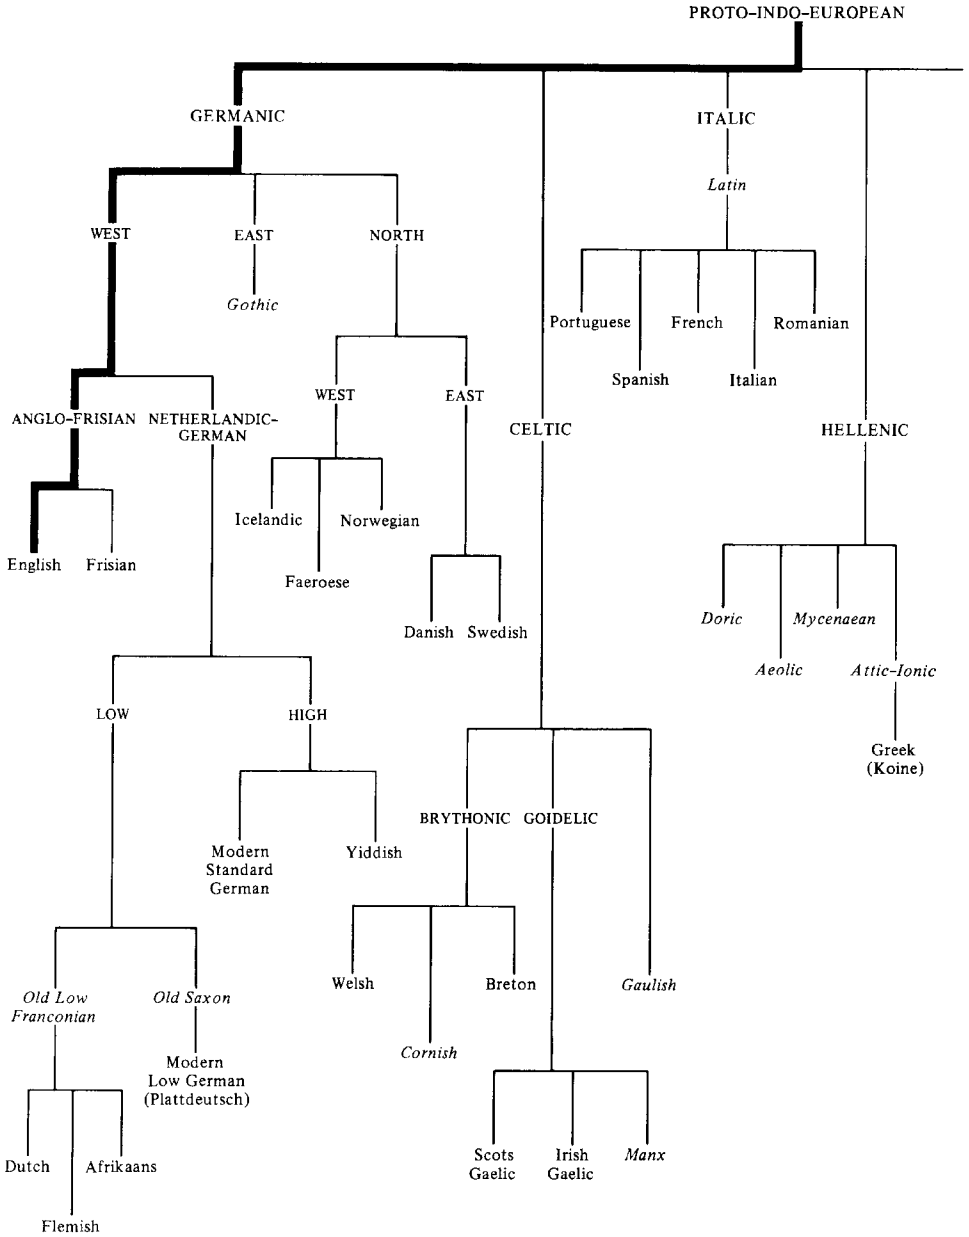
PROTO-INDO-EUROPEAN

GERMANIC

ITALIC

Latin

WEST

EAST

NORTH

Gothic

Portuguese

French

Romanian

Spanish

Italian

WEST

EAST

ANGLO-FRISIAN

NETHERLANDIC-GERMAN

CELTIC

HELLENIC

Icelandic

Norwegian

English

Frisian

Faeroese

Danish

Swedish

Doric

Mycenaean

Aeolic

Attic-Ionic

LOW

HIGH

Greek (Koine)

Modern Standard German

Yiddish

BRYTHONIC

GOIDELIC

Welsh

Breton

Gaulish

Old Low Franconian

Old Saxon

Cornish

Modern Low German (Plattdeutsch)

Dutch

Afrikaans

Scots Gaelic

Irish Gaelic

Manx

Flemish